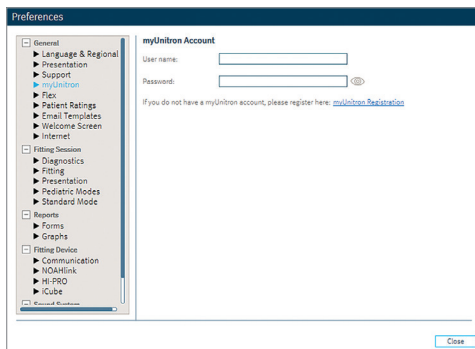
Preferences

General
▶ Language & Regional
▶ Presentation
▶ Support
▶ myUnitron
▶ Flex
▶ Patient Ratings
▶ Email Templates
▶ Welcome Screen
▶ Internet

Fitting Session
▶ Diagnostics
▶ Fitting
▶ Presentation
▶ Pediatric Modes
▶ Standard Mode

Reports
▶ Forms
▶ Graphs

Fitting Device
▶ Communication
▶ NOAHlink
▶ HI-PRO
▶ iCube

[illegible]

myUnitron Account

User name:

Password:

If you do not have a myUnitron account, please register here: myUnitron Registration

Close